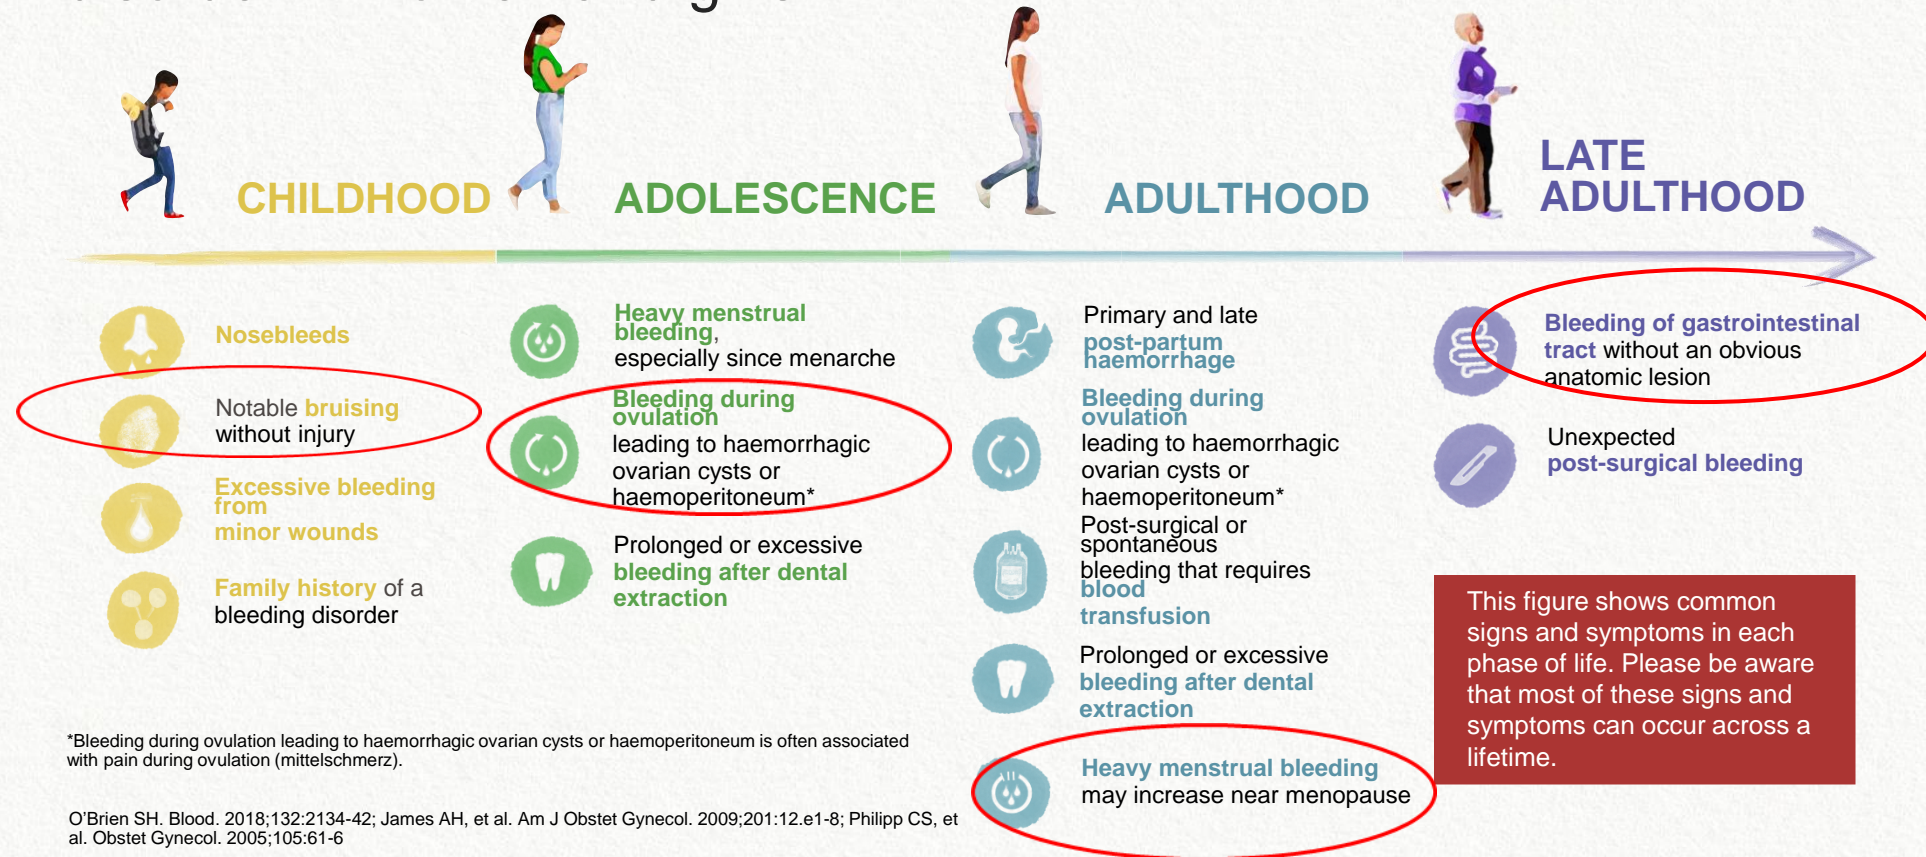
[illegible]

CHILDHOOD

ADOLESCENCE

ADULTHOOD

LATE ADULTHOOD

Nosebleeds

Notable bruising without injury

Excessive bleeding from minor wounds

Family history of a bleeding disorder

Heavy menstrual bleeding, especially since menarche

Bleeding during ovulation leading to haemorrhagic ovarian cysts or haemoperitoneum*

Prolonged or excessive bleeding after dental extraction

Primary and late post-partum haemorrhage

Bleeding during ovulation leading to haemorrhagic ovarian cysts or haemoperitoneum*

Post-surgical or spontaneous bleeding that requires blood transfusion

Prolonged or excessive bleeding after dental extraction

Heavy menstrual bleeding may increase near menopause

Bleeding of gastrointestinal tract without an obvious anatomic lesion

Unexpected post-surgical bleeding

This figure shows common signs and symptoms in each phase of life. Please be aware that most of these signs and symptoms can occur across a lifetime.

*Bleeding during ovulation leading to haemorrhagic ovarian cysts or haemoperitoneum is often associated with pain during ovulation (mittelschmerz).

O'Brien SH. Blood. 2018;132:2134-42; James AH, et al. Am J Obstet Gynecol. 2009;201:12.e1-8; Philipp CS, et al. Obstet Gynecol. 2005;105:61-6